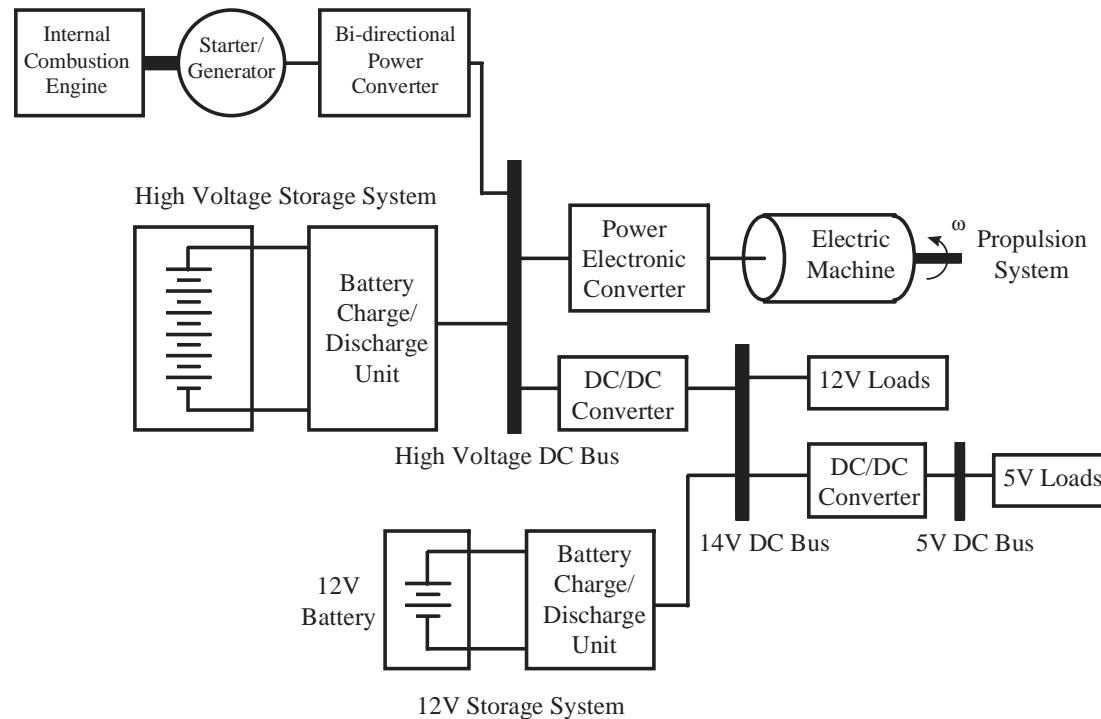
Internal Combustion Engine

Starter/ Generator

Bi-directional Power Converter

High Voltage Storage System

Battery Charge/ Discharge Unit

Power Electronic Converter

Electric Machine

$\omega$

Propulsion System

DC/DC Converter

12V Loads

High Voltage DC Bus

DC/DC Converter

5V Loads

12V Battery

Battery Charge/ Discharge Unit

14V DC Bus

5V DC Bus

12V Storage System